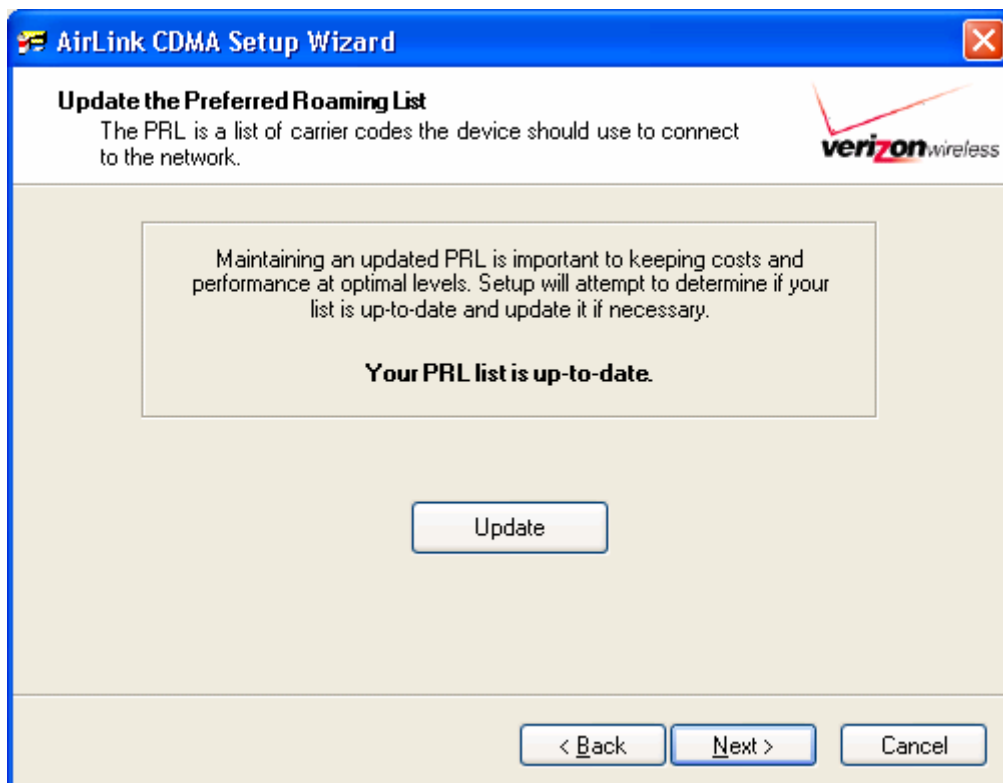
AirLink CDMA Setup Wizard

Update the Preferred Roaming List
The PRL is a list of carrier codes the device should use to connect to the network.

verizonwireless

Maintaining an updated PRL is important to keeping costs and performance at optimal levels. Setup will attempt to determine if your list is up-to-date and update it if necessary.

Your PRL list is up-to-date.

Update

< Back

Next >

Cancel